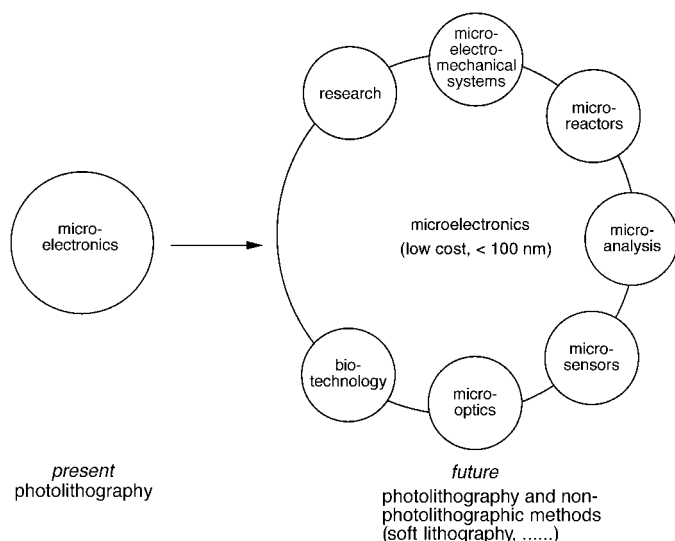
microelectronics

research

microelectromechanical systems

microreactors

microelectronics
(low cost, < 100 nm)

microanalysis

microsensors

microoptics

biotechnology

*present*
photolithography

*future*
photolithography and nonphotolithographic methods (soft lithography, ......)